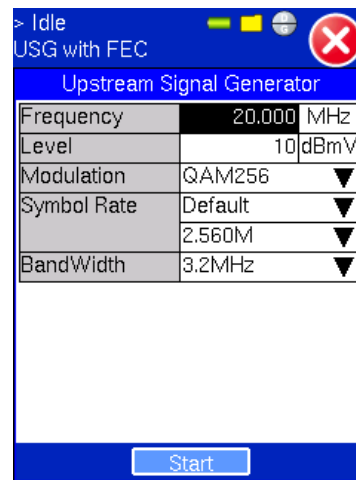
> Idle
USG with FEC

Upstream Signal Generator

| | | |
|---|---|---|
| Frequency | 20.000 | MHz |
| Level | 10 | dBmV |
| Modulation | QAM256 | |
| Symbol Rate | Default | |
| | 2.560M | |
| BandWidth | 3.2MHz | |

Start